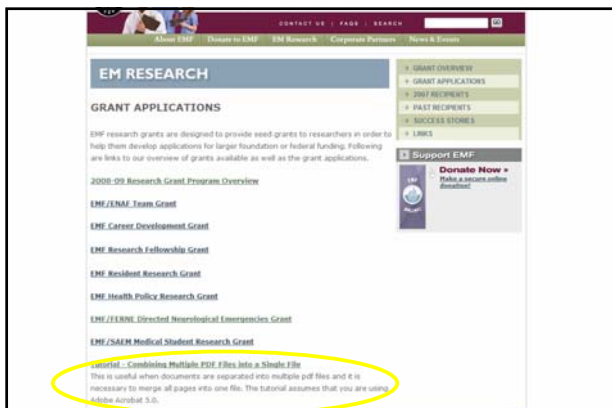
CONTACT US | FAQS | SEARCH

GO

About EMF Donate to EMF EM Research Corporate Partners News & Events

EM RESEARCH

GRANT APPLICATIONS

EMF research grants are designed to provide seed grants to researchers in order to help them develop applications for larger foundation or federal funding. Following are links to our overview of grants available as well as the grant applications.

2008-09 Research Grant Program Overview

EMF/ENAF Team Grant

EMF Career Development Grant

EMF Research Fellowship Grant

EMF Resident Research Grant

EMF Health Policy Research Grant

EMF/FERNE Directed Neurological Emergencies Grant

EMF/SAEM Medical Student Research Grant

Tutorial - Combining Multiple PDF Files into a Single File

This is useful when documents are separated into multiple pdf files and it is necessary to merge all pages into one file. The tutorial assumes that you are using Adobe Acrobat 5.0.

» GRANT OVERVIEW
» GRANT APPLICATIONS
» 2007 RECIPIENTS
» PAST RECIPIENTS
» SUCCESS STORIES
» LINKS

Support EMF

Donate Now »
Make a secure online donation!

EMF